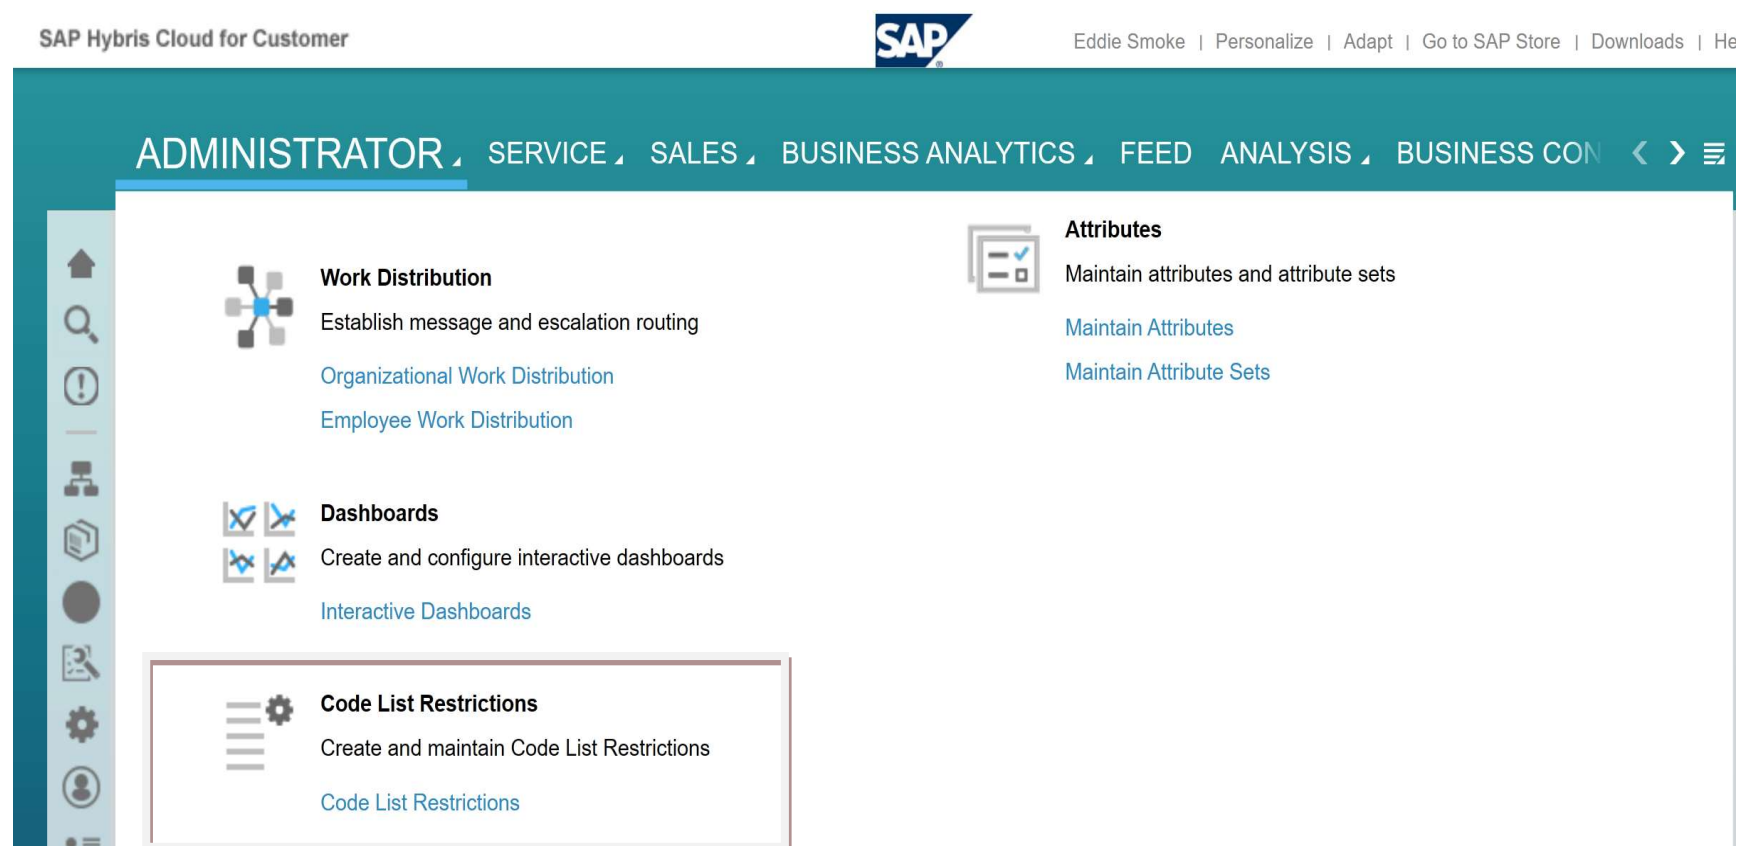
SAP Hybris Cloud for Customer

SAP

Eddie Smoke | Personalize | Adapt | Go to SAP Store | Downloads | He

ADMINISTRATOR SERVICE SALES BUSINESS ANALYTICS FEED ANALYSIS BUSINESS CON

Work Distribution

Establish message and escalation routing

Organizational Work Distribution

Employee Work Distribution

Dashboards

Create and configure interactive dashboards

Interactive Dashboards

Code List Restrictions

Create and maintain Code List Restrictions

Code List Restrictions

Attributes

Maintain attributes and attribute sets

Maintain Attributes

Maintain Attribute Sets